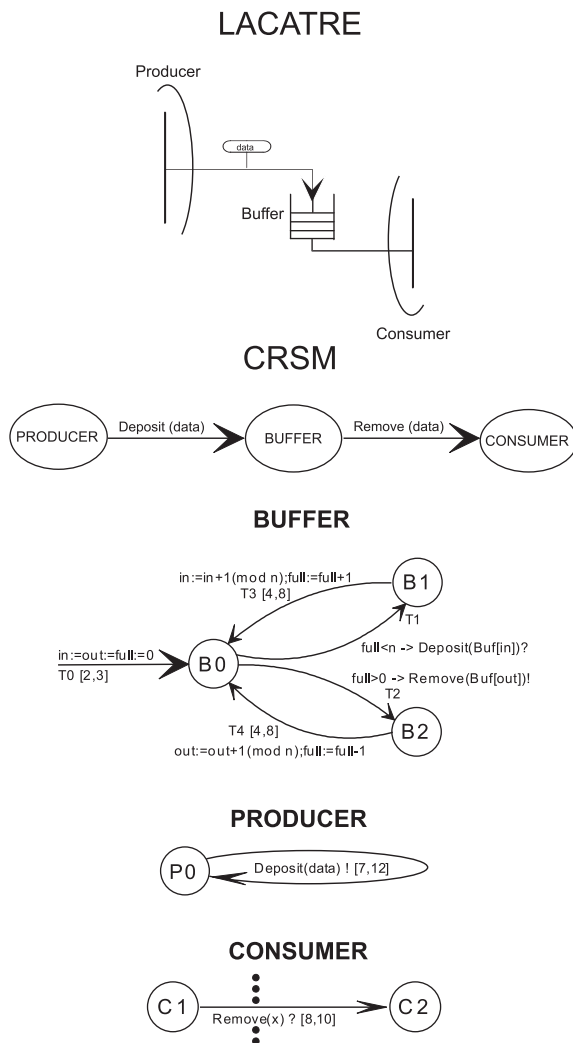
LACATRE

Producer

data

Buffer

Consumer

CRSM

PRODUCER

Deposit (data)

BUFFER

Remove (data)

CONSUMER

BUFFER

in:=in+1(mod n);full:=full+1
T3 [4,8]

B1

T1

full<n -> Deposit(Buf[in])?

in:=out:=full:=0
T0 [2,3]

B0

full>0 -> Remove(Buf[out])!
T2

T4 [4,8]
out:=out+1(mod n);full:=full-1

B2

PRODUCER

P0

Deposit(data) ! [7,12]

CONSUMER

C1

Remove(x) ? [8,10]

C2